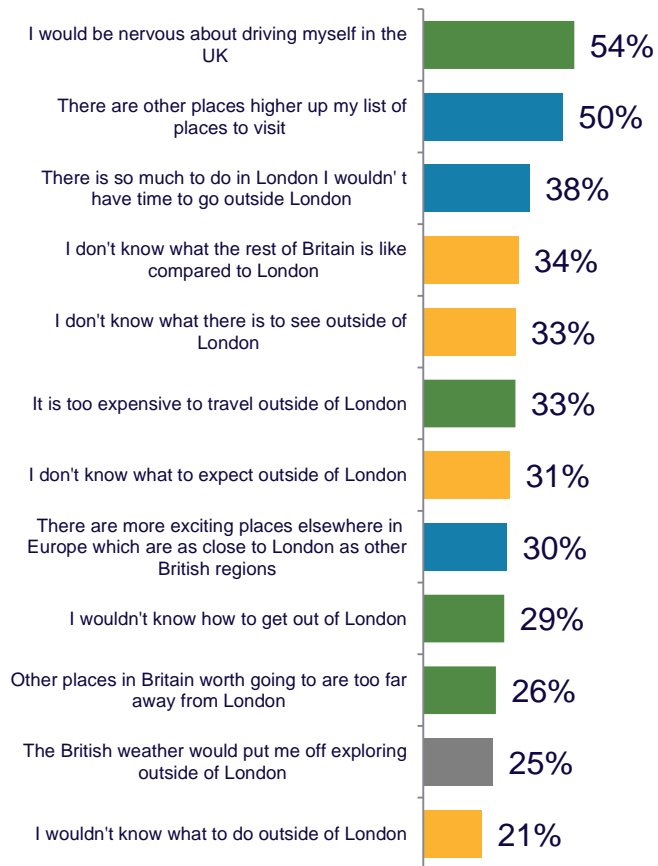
I would be nervous about driving myself in the UK 54%

There are other places higher up my list of places to visit 50%

There is so much to do in London I wouldn' t have time to go outside London 38%

I don't know what the rest of Britain is like compared to London 34%

I don't know what there is to see outside of London 33%

It is too expensive to travel outside of London 33%

I don't know what to expect outside of London 31%

There are more exciting places elsewhere in Europe which are as close to London as other British regions 30%

I wouldn't know how to get out of London 29%

Other places in Britain worth going to are too far away from London 26%

The British weather would put me off exploring outside of London 25%

I wouldn't know what to do outside of London 21%